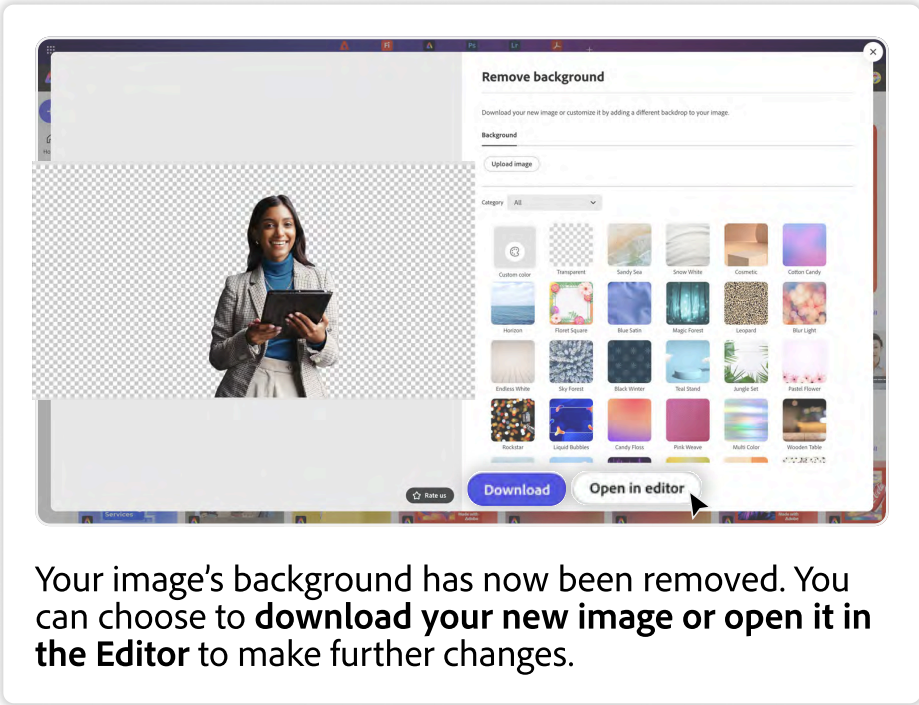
Remove background

Download your new image or customize it by adding a different backdrop to your image.

Background

Upload image

Category All

Custom color
Transparent
Sandy Sea
Snow White
Cosmetic
Cotton Candy
Horizon
Floret Square
Blue Satin
Magic Forest
Leopard
Blur Light
Endless White
Sky Forest
Black Winter
Teal Stand
Jungle Set
Pastel Flower
Rockstar
Liquid Bubbles
Candy Floss
Pink Weave
Multi Color
Wooden Table

Rate us

Download

Open in editor

Services

Your image's background has now been removed. You can choose to **download your new image or open it in the Editor** to make further changes.